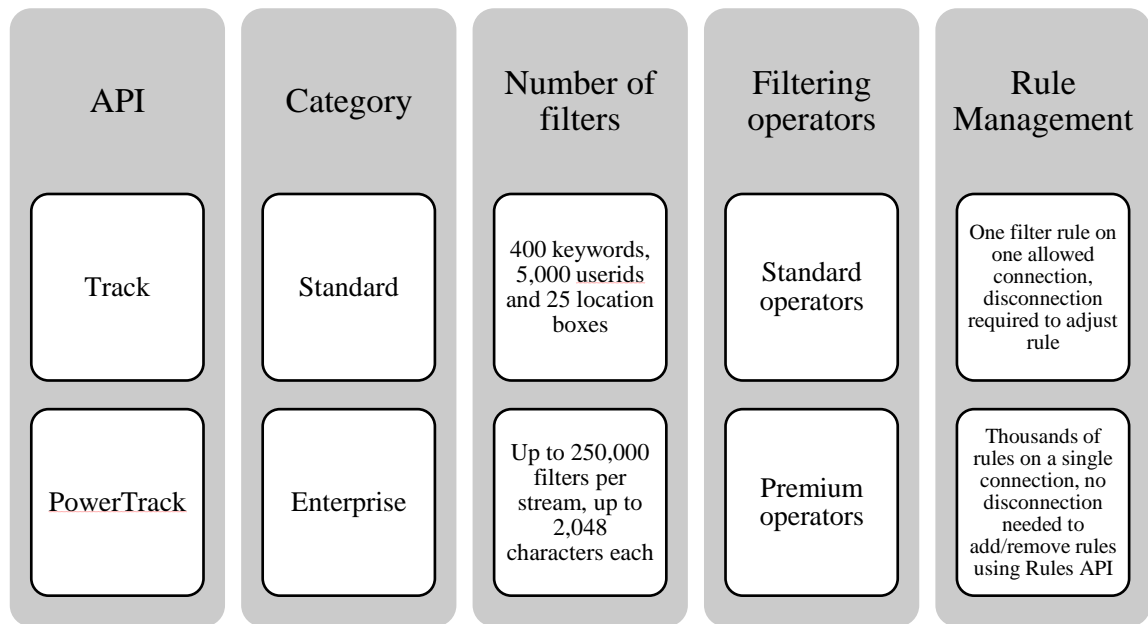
| API | Category | Number of filters | Filtering operators | Rule Management |
|---|---|---|---|---|
| Track | Standard | 400 keywords, 5,000 userids and 25 location boxes | Standard operators | One filter rule on one allowed connection, disconnection required to adjust rule |
| PowerTrack | Enterprise | Up to 250,000 filters per stream, up to 2,048 characters each | Premium operators | Thousands of rules on a single connection, no disconnection needed to add/remove rules using Rules API |